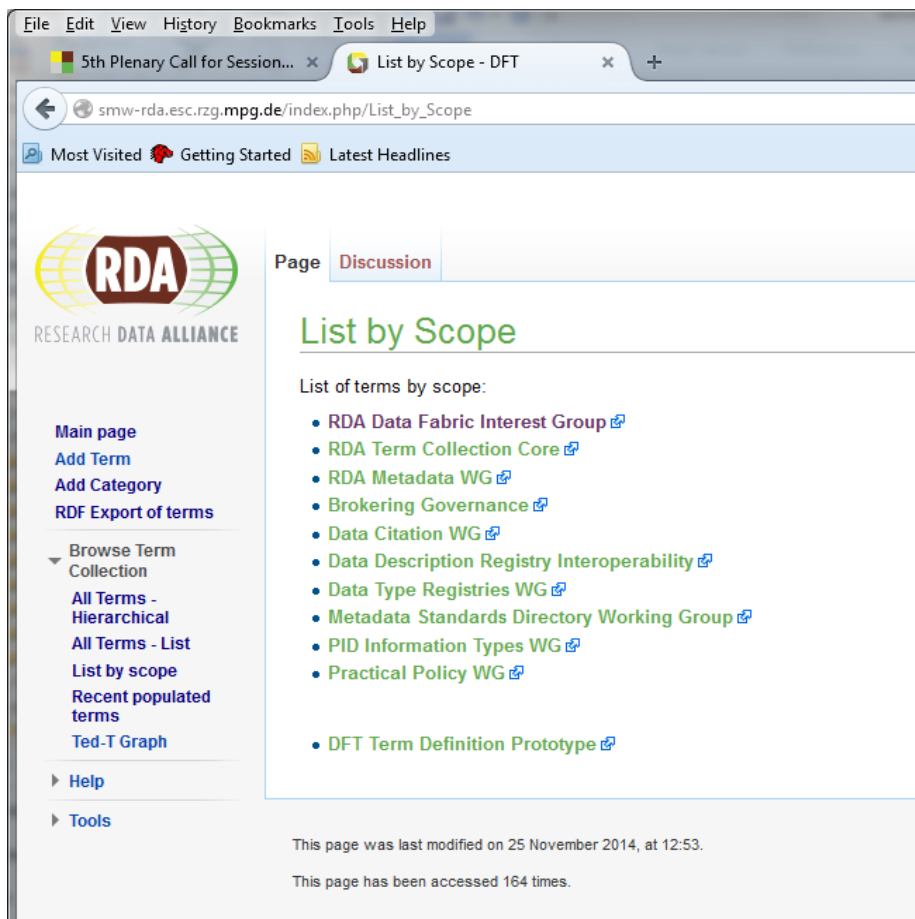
File Edit View History Bookmarks Tools Help

5th Plenary Call for Session... ×
List by Scope - DFT ×
+

smw-rda.esc.rzg.mpg.de/index.php/List_by_Scope

Most Visited Getting Started Latest Headlines

RDA
RESEARCH DATA ALLIANCE

Main page
Add Term
Add Category
RDF Export of terms

Browse Term Collection
All Terms - Hierarchical
All Terms - List
List by scope
Recent populated terms
Ted-T Graph

Help

Tools

Page Discussion

List by Scope

List of terms by scope:

- RDA Data Fabric Interest Group
- RDA Term Collection Core
- RDA Metadata WG
- Brokering Governance
- Data Citation WG
- Data Description Registry Interoperability
- Data Type Registries WG
- Metadata Standards Directory Working Group
- PID Information Types WG
- Practical Policy WG

- DFT Term Definition Prototype

This page was last modified on 25 November 2014, at 12:53.

This page has been accessed 164 times.